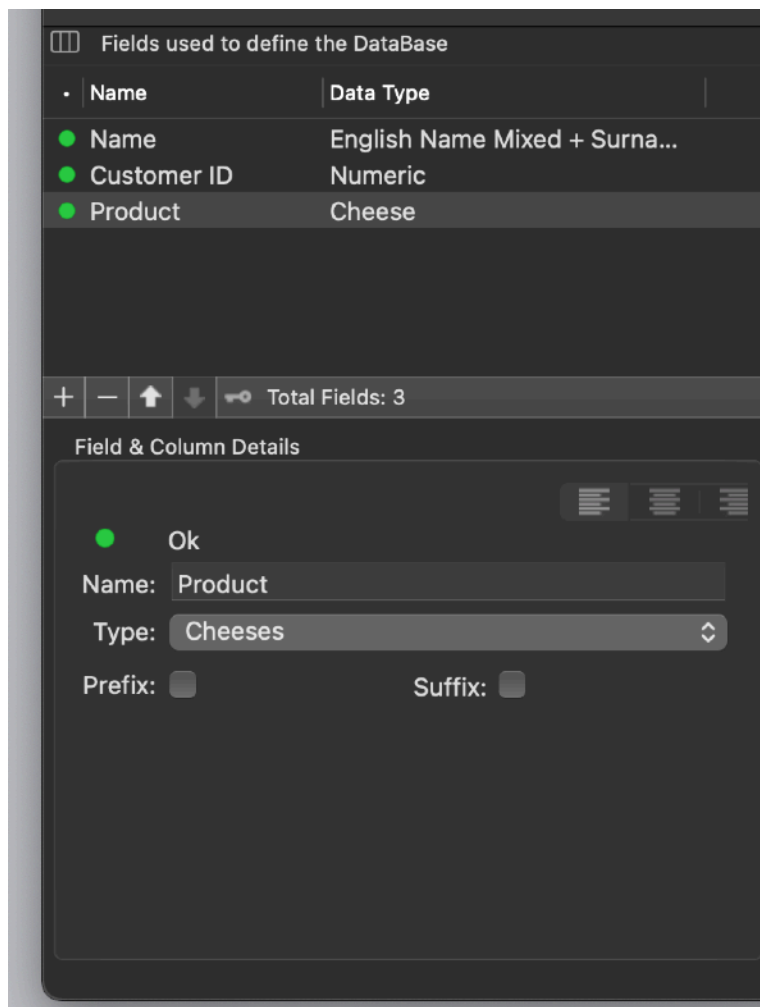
Fields used to define the DataBase

| • | Name | Data Type |
|---|---|---|
| ● | Name | English Name Mixed + Surna... |
| ● | Customer ID | Numeric |
| ● | Product | Cheese |

+ − Total Fields: 3

Field & Column Details

Ok

Name: Product

Type: Cheeses

Prefix:

Suffix: